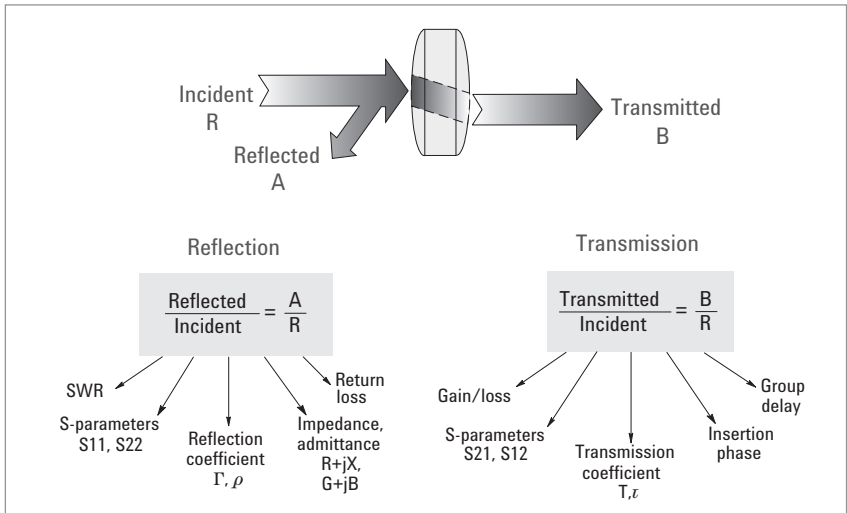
Incident
R

Reflected
A

Transmitted
B

Reflection

$\frac{\text{Reflected}}{\text{Incident}} = \frac{A}{R}$

SWR

S-parameters
S11, S22

Reflection coefficient
$\Gamma, \rho$

Impedance, admittance
R+jX,
G+jB

Return loss

Transmission

$\frac{\text{Transmitted}}{\text{Incident}} = \frac{B}{R}$

Gain/loss

S-parameters
S21, S12

Transmission coefficient
T,$\tau$

Insertion phase

Group delay